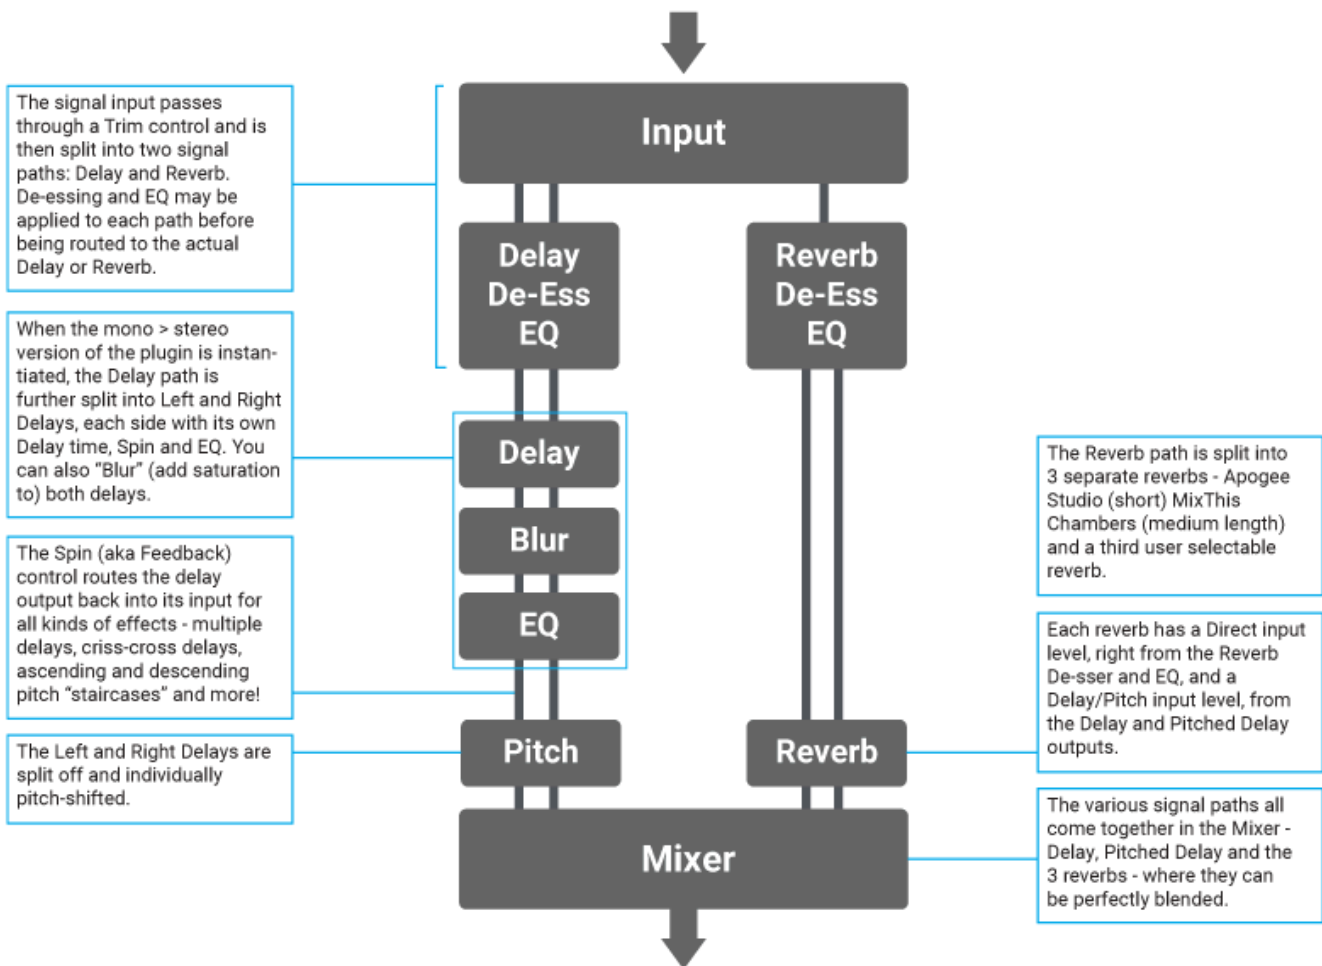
Input

The signal input passes through a Trim control and is then split into two signal paths: Delay and Reverb. De-essing and EQ may be applied to each path before being routed to the actual Delay or Reverb.

Delay
De-Ess
EQ

Reverb
De-Ess
EQ

When the mono > stereo version of the plugin is instantiated, the Delay path is further split into Left and Right Delays, each side with its own Delay time, Spin and EQ. You can also "Blur" (add saturation to) both delays.

Delay

Blur

EQ

The Reverb path is split into 3 separate reverbs - Apogee Studio (short) MixThis Chambers (medium length) and a third user selectable reverb.

The Spin (aka Feedback) control routes the delay output back into its input for all kinds of effects - multiple delays, criss-cross delays, ascending and descending pitch "staircases" and more!

Each reverb has a Direct input level, right from the Reverb De-sser and EQ, and a Delay/Pitch input level, from the Delay and Pitched Delay outputs.

The Left and Right Delays are split off and individually pitch-shifted.

Pitch

Reverb

Mixer

The various signal paths all come together in the Mixer - Delay, Pitched Delay and the 3 reverbs - where they can be perfectly blended.